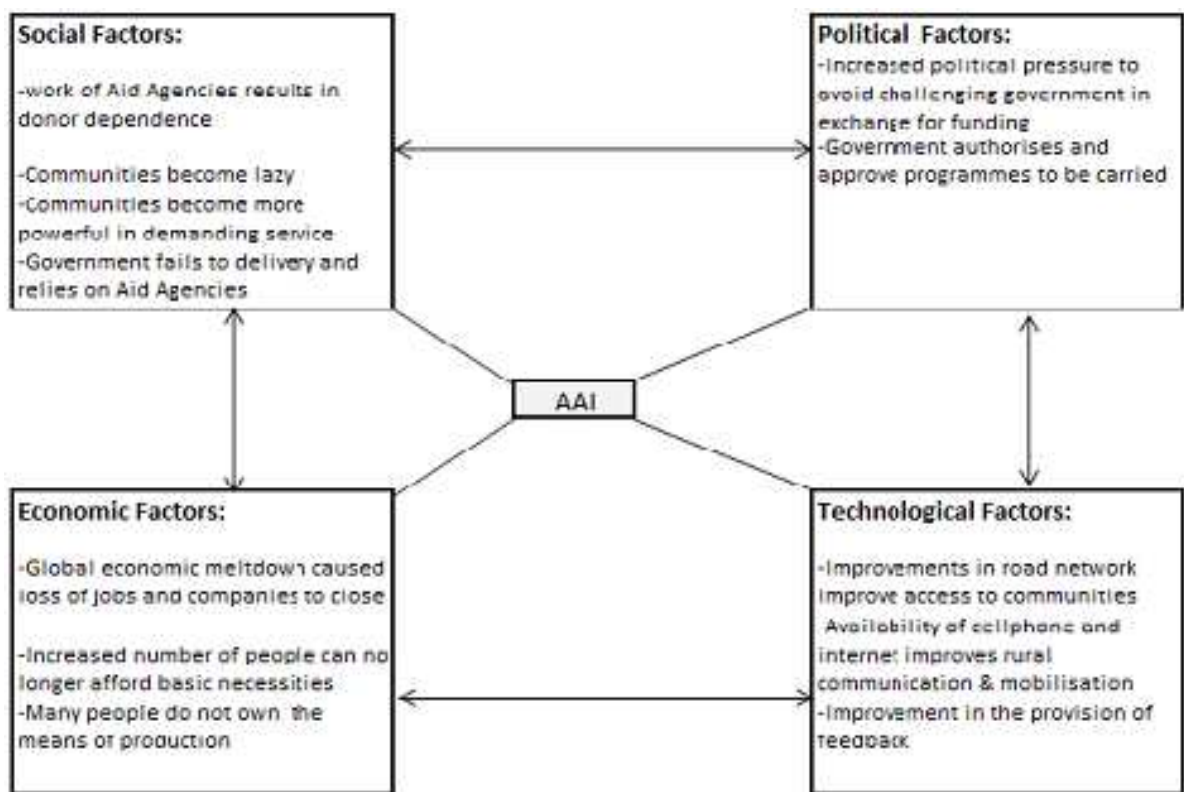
Social Factors:

-work of Aid Agencies results in donor dependence

-Communities become lazy
-Communities become more powerful in demanding service
-Government fails to delivery and relies on Aid Agencies

Political Factors:
-Increased political pressure to avoid challenging government in exchange for funding
-Government authorises and approve programmes to be carried

AAI

Economic Factors:

-Global economic meltdown caused loss of jobs and companies to close

-Increased number of people can no longer afford basic necessities
-Many people do not own the means of production

Technological Factors:

-Improvements in road network improve access to communities
Availability of cellphone and internet improves rural communication & mobilisation
-Improvement in the provision of feedback